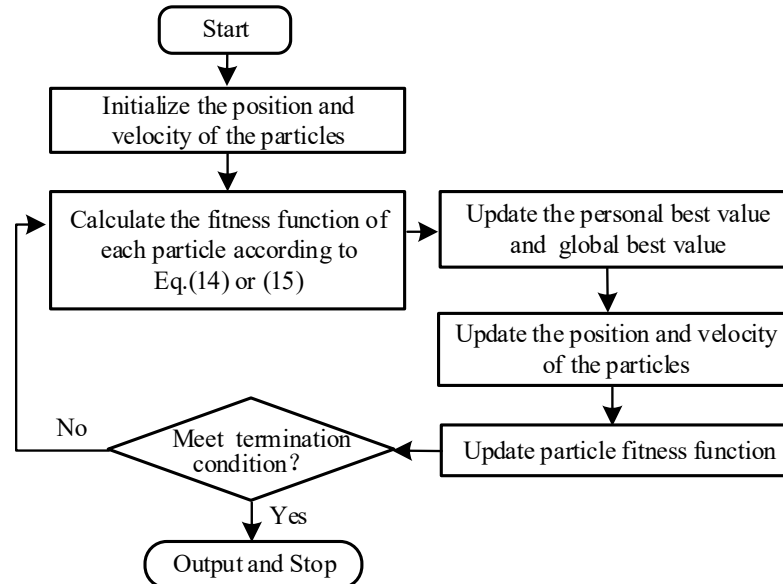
Start

Initialize the position and velocity of the particles

Calculate the fitness function of each particle according to Eq.(14) or (15)

Update the personal best value and global best value

Update the position and velocity of the particles

Update particle fitness function

Meet termination condition?

No

Yes

Output and Stop